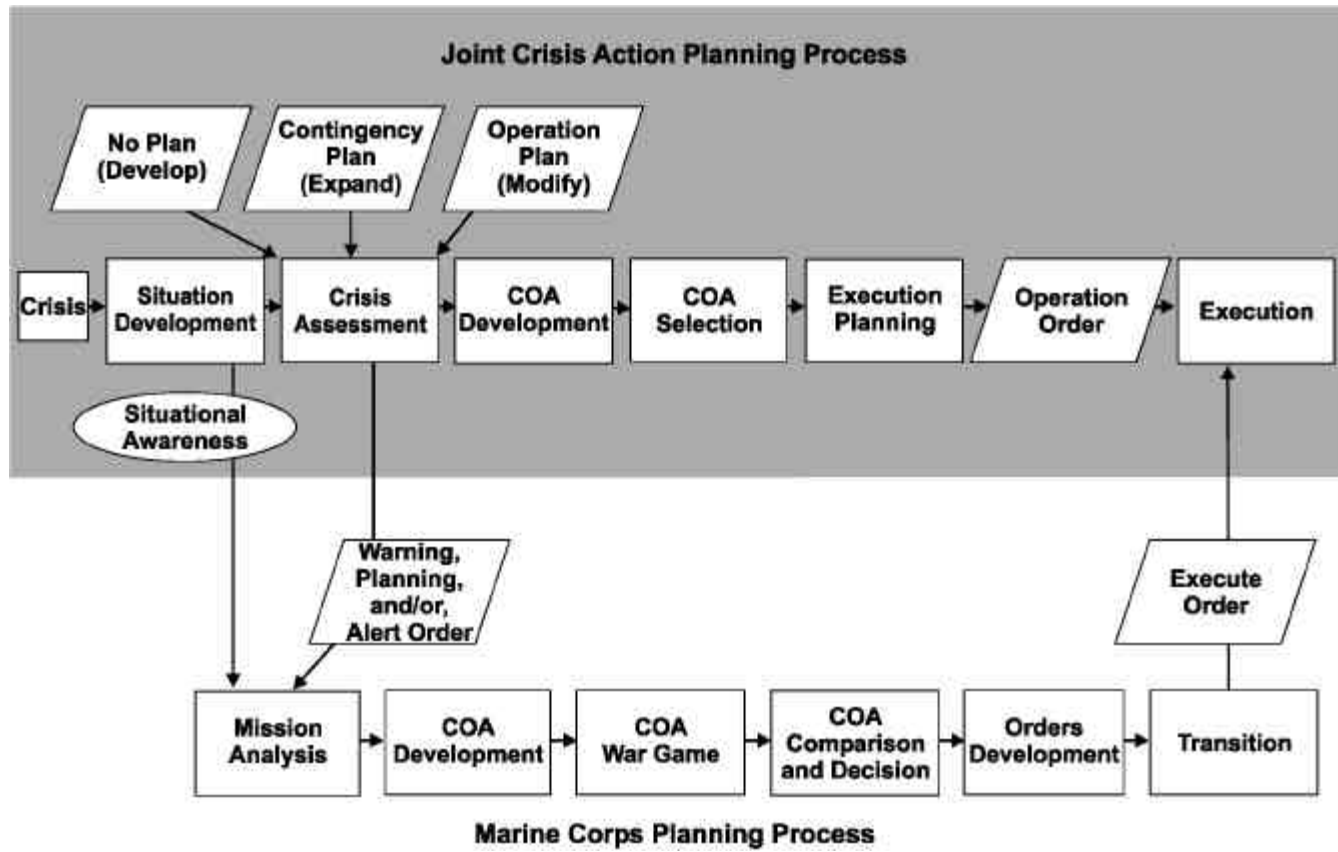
Joint Crisis Action Planning Process

No Plan (Develop)

Contingency Plan (Expand)

Operation Plan (Modify)

Crisis

Situation Development

Crisis Assessment

COA Development

COA Selection

Execution Planning

Operation Order

Execution

Situational Awareness

Warning, Planning, and/or, Alert Order

Execute Order

Mission Analysis

COA Development

COA War Game

COA Comparison and Decision

Orders Development

Transition

Marine Corps Planning Process